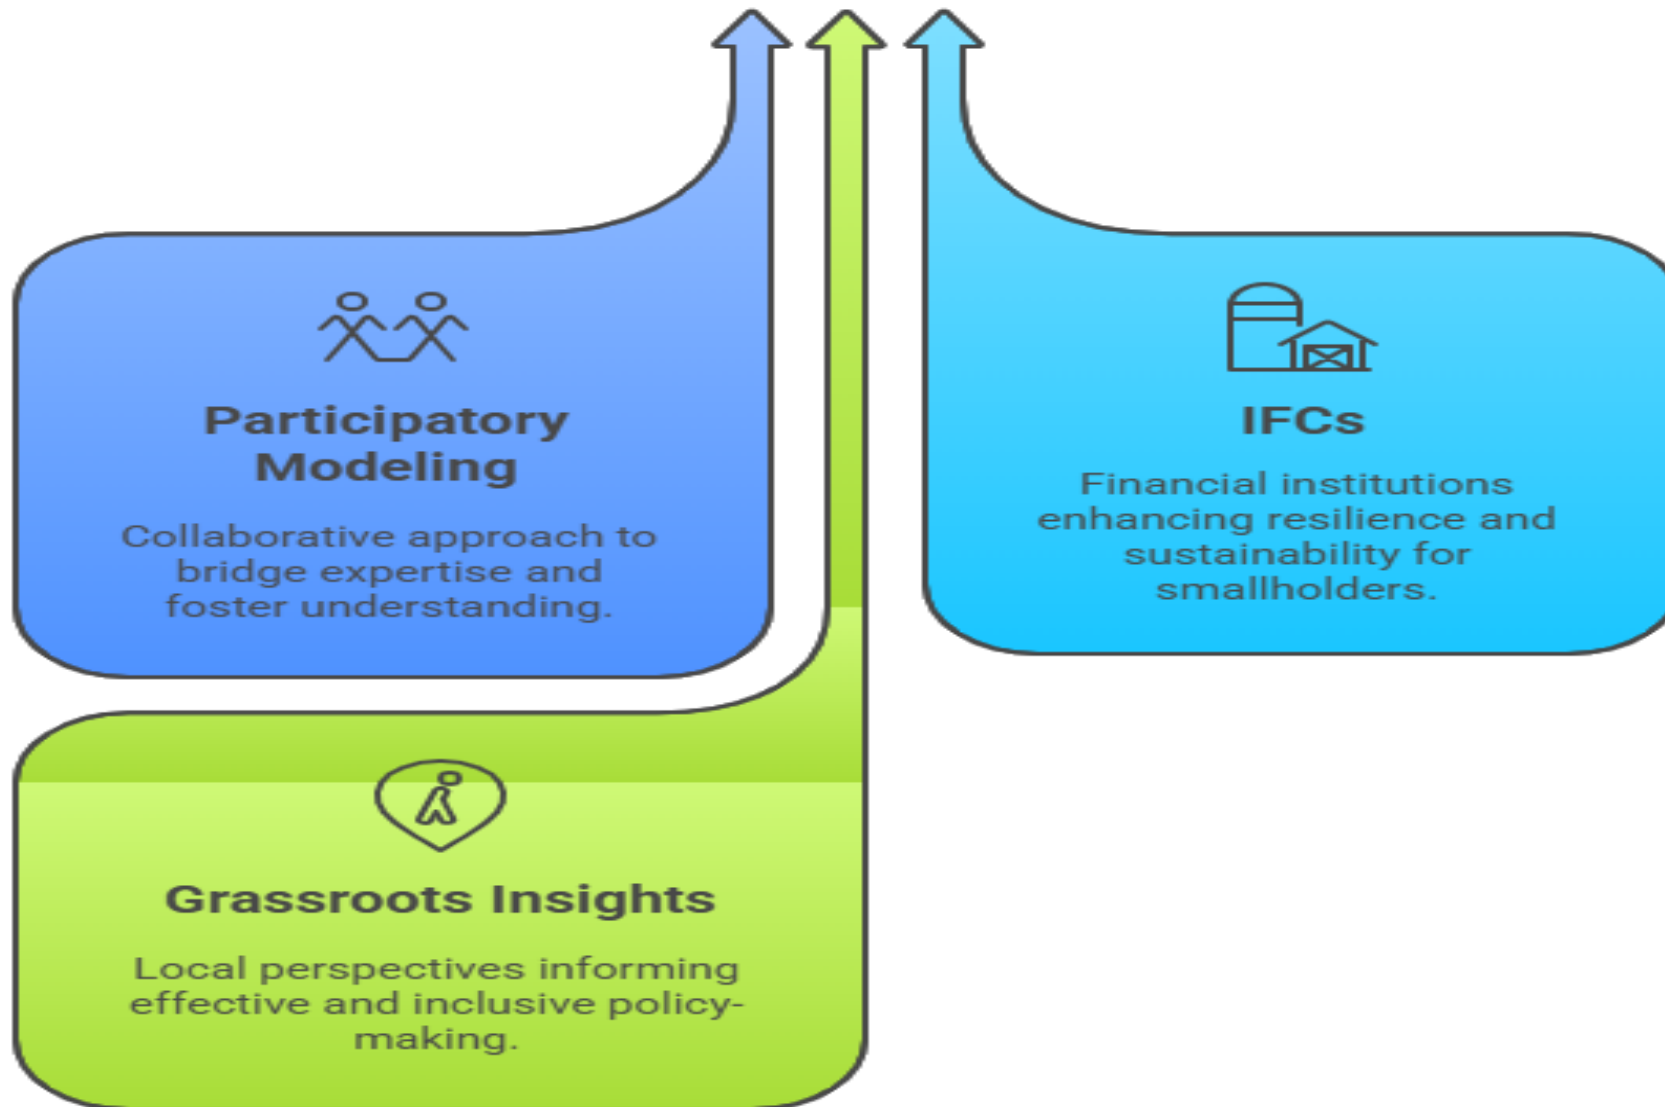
Participatory Modeling

Collaborative approach to bridge expertise and foster understanding.

IFCs

Financial institutions enhancing resilience and sustainability for smallholders.

Grassroots Insights

Local perspectives informing effective and inclusive policy-making.